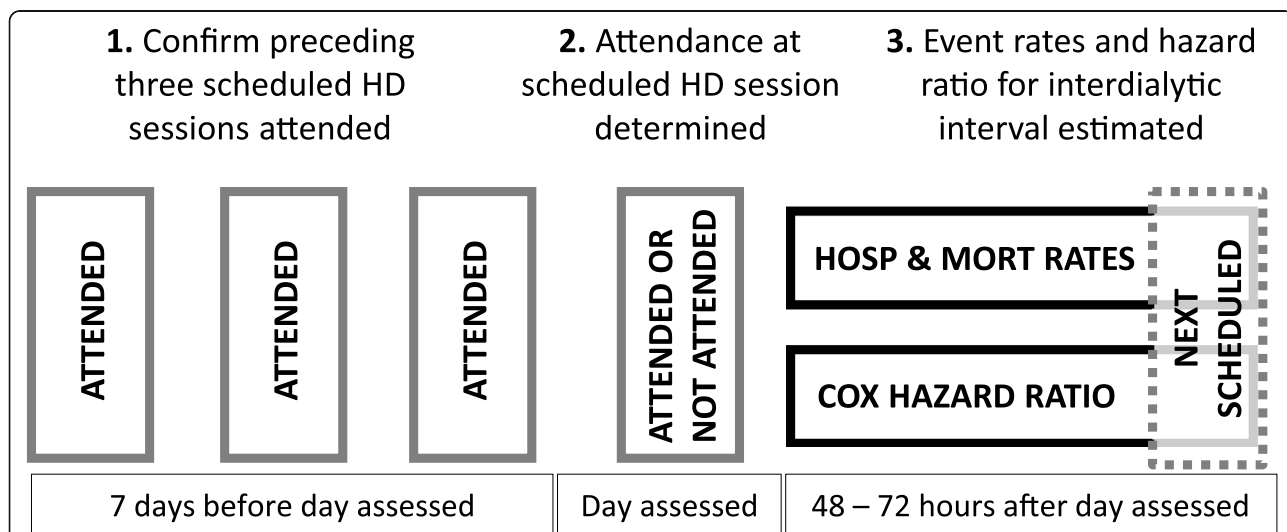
**1.** Confirm preceding three scheduled HD sessions attended

**2.** Attendance at scheduled HD session determined

**3.** Event rates and hazard ratio for interdialytic interval estimated

ATTENDED

ATTENDED

ATTENDED

ATTENDED OR NOT ATTENDED

HOSP & MORT RATES

COX HAZARD RATIO

NEXT SCHEDULED

| 7 days before day assessed | Day assessed | 48 – 72 hours after day assessed |
|---|---|---|